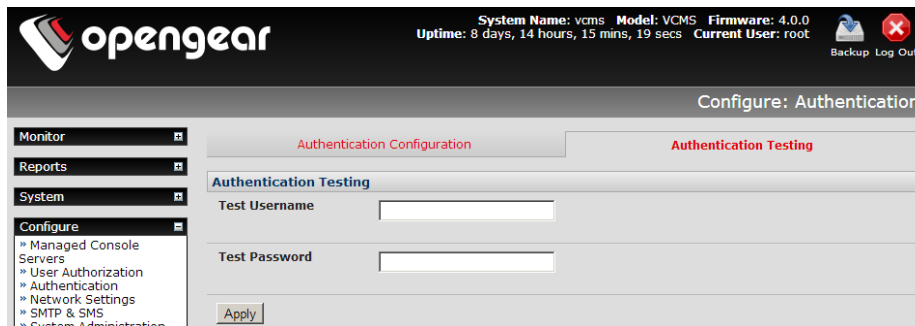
opengear

System Name: vcms Model: VCMS Firmware: 4.0.0
Uptime: 8 days, 14 hours, 15 mins, 19 secs Current User: root

Backup Log Out

Configure: Authentication

Monitor
Reports
System
Configure
» Managed Console Servers
» User Authorization
» Authentication
» Network Settings
» SMTP & SMS
» System Administration

Authentication Configuration | Authentication Testing

Authentication Testing

Test Username

Test Password

Apply